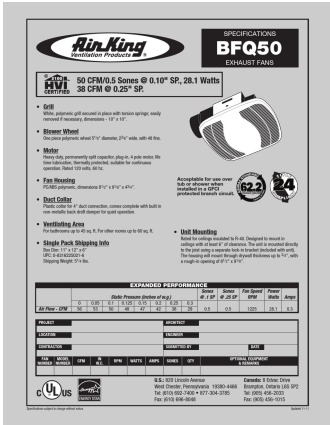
Air King
Ventilation Products

SPECIFICATIONS
BFQ50
EXHAUST FANS

HVI CERTIFIED

50 CFM/0.5 Sones @ 0.10" SP, 28.1 Watts
38 CFM @ 0.25" SP.

• Grill
White, polymeric grill secured in place with torsion springs; easily removed if necessary, dimensions - 10" x 10".

• Blower Wheel
One piece polymeric wheel 5⅛" diameter, 2⅝" wide, with 48 fins.

• Motor
Heavy duty, permanently split capacitor, plug-in, 4 pole motor, life time lubrication, thermally protected, suitable for continuous operation. Rated 120 volts, 60 hz.

• Fan Housing
PE/ABS polymeric, dimensions 8⅞" x 8⅞" x 4⅝".

• Duct Collar
Plastic collar for 4" duct connection, comes complete with built in non metallic back draft damper for quiet operation.

• Ventilating Area
For bathrooms up to 45 sq. ft. For other rooms up to 60 sq. ft.

• Single Pack Shipping Info
Box Dim: 11" x 12" x 6"
UPC: 0-83162225021-4
Shipping Weight: 5½ lbs.

Acceptable for use over tub or shower when installed in a GFCI protected branch circuit.

62.2

24

• Unit Mounting
Rated for ceilings insulated to R-60. Designed to mount in ceilings with at least 6" of clearance. The unit is mounted directly to the joist using a separate lock-in bracket (included with unit). The housing will mount through drywall thickness up to ⅝", with a rough in opening of 9" x 9⅛".

EXPANDED PERFORMANCE

| | Static Pressure (inches of w.g.) | | | | | | | Sones @ .1 SP | Sones @ .25 SP | Fan Speed RPM | Power Watts | Amps |
|---|---|---|---|---|---|---|---|---|---|---|---|---|
| | 0 | 0.05 | 0.1 | 0.125 | 0.15 | 0.2 | 0.25 | | | | | |
| Air Flow - CFM | 56 | 53 | 50 | 48 | 47 | 42 | 38 | 0.5 | 0.5 | 1225 | 28.1 | 0.3 |

| PROJECT | | ARCHITECT | |
|---|---|---|---|
| LOCATION | | ENGINEER | |
| CONTRACTOR | | SUBMITTED BY | DATE |

| FAN NUMBER | MODEL NUMBER | CFM | W. ALL | RPM | WATTS | AMPS | SONES | QTY | OPTIONAL EQUIPMENT & REMARKS |
|---|---|---|---|---|---|---|---|---|---|

cULus

ENERGY STAR

U.S.: 820 Lincoln Avenue
West Chester, Pennsylvania 19380-4469
Tel: (610) 692-7400 • 877-304-3785
Fax: (610) 696-9546

Canada: 8 Dolear Drive
Brampton, Ontario L6S 5P2
Tel: (905) 456-2033
Fax: (905) 456-1015

Specifications subject to change without notice

Updated 11/11